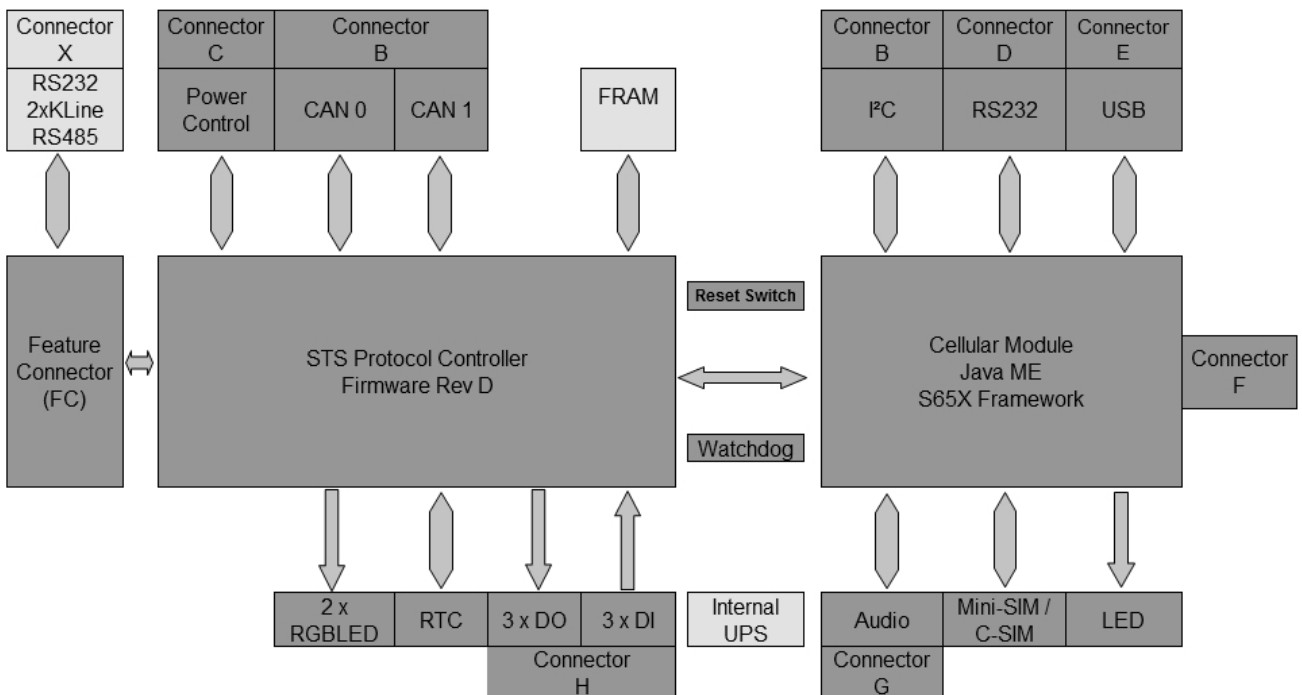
Connector X
RS232
2xKLine
RS485

Connector C
Power Control

Connector B
CAN 0
CAN 1

FRAM

Connector B
I²C

Connector D
RS232

Connector E
USB

Feature Connector (FC)

STS Protocol Controller
Firmware Rev D

Reset Switch

Watchdog

Cellular Module
Java ME
S65X Framework

Connector F

2 x RGBLED
RTC
3 x DO
3 x DI
Connector H

Internal UPS

Audio
Connector G
Mini-SIM / C-SIM
LED